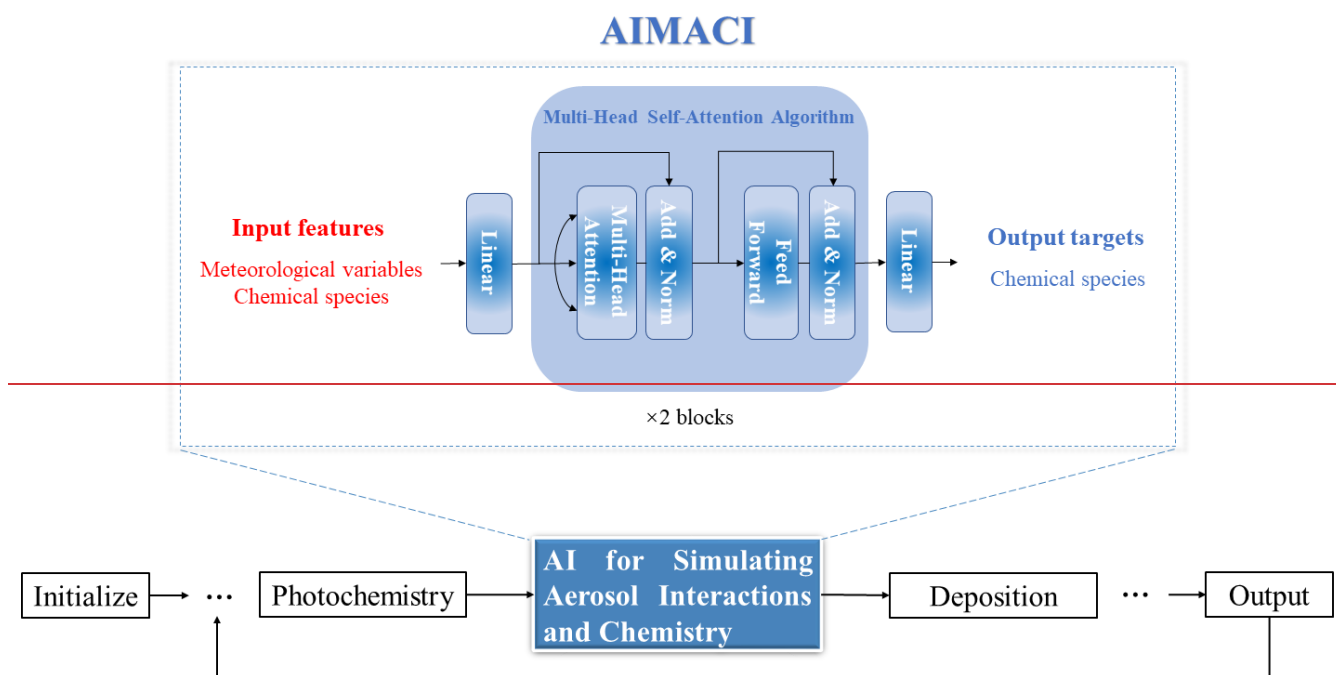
AIMACI

Multi-Head Self-Attention Algorithm

Input features
Meteorological variables
Chemical species

Linear

Multi-Head Attention

Add & Norm

Feed Forward

Add & Norm

Linear

Output targets
Chemical species

×2 blocks

Initialize

…

Photochemistry

AI for Simulating Aerosol Interactions and Chemistry

Deposition

…

Output